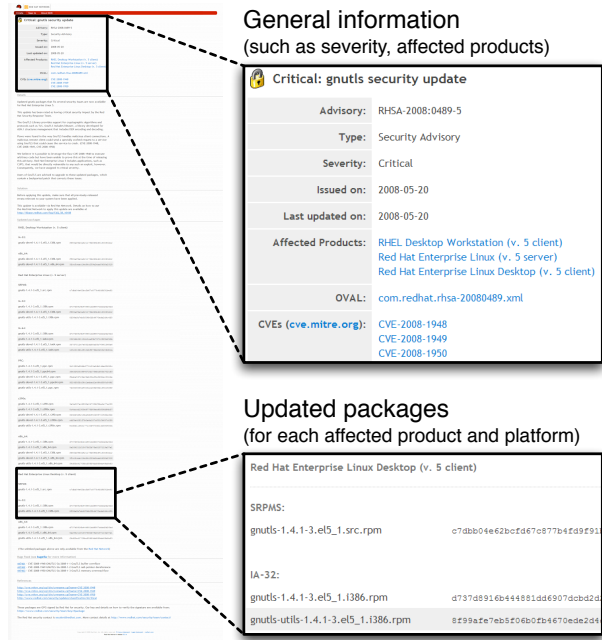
General information
(such as severity, affected products)

Critical: gnutls security update

| Advisory: | RHSA-2008:0489-5 |
|---|---|
| Type: | Security Advisory |
| Severity: | Critical |
| Issued on: | 2008-05-20 |
| Last updated on: | 2008-05-20 |
| Affected Products: | RHEL Desktop Workstation (v. 5 client) Red Hat Enterprise Linux (v. 5 server) Red Hat Enterprise Linux Desktop (v. 5 client) |
| OVAL: | com.redhat.rhsa-20080489.xml |
| CVEs (cve.mitre.org): | CVE-2008-1948 CVE-2008-1949 CVE-2008-1950 |

Updated packages
(for each affected product and platform)

Red Hat Enterprise Linux Desktop (v. 5 client)

SRPMS:

gnutls-1.4.1-3.el5_1.src.rpm c7dbb04e62bcfd67c877b4fd9f9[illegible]

IA-32:

gnutls-1.4.1-3.el5_1.i386.rpm d737d8916b444881dd6907dcbd2d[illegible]

gnutls-utils-1.4.1-3.el5_1.i386.rpm 8f99afe7eb5f06b0fb4670ede2d4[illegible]